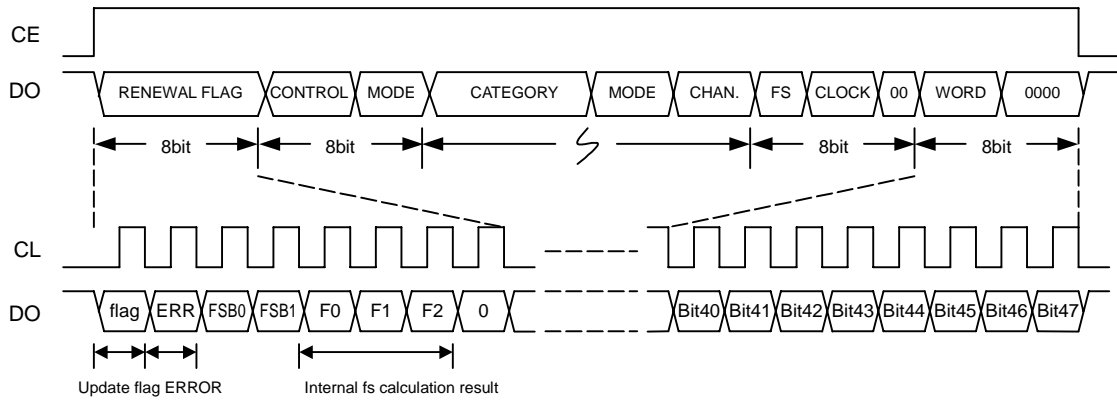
CE

DO

RENEWAL FLAG CONTROL MODE CATEGORY MODE CHAN. FS CLOCK 00 WORD 0000

8bit 8bit 8bit 8bit

CL

DO

flag ERR FSB0 FSB1 F0 F1 F2 0 Bit40 Bit41 Bit42 Bit43 Bit44 Bit45 Bit46 Bit47

Update flag ERROR

Internal fs calculation result